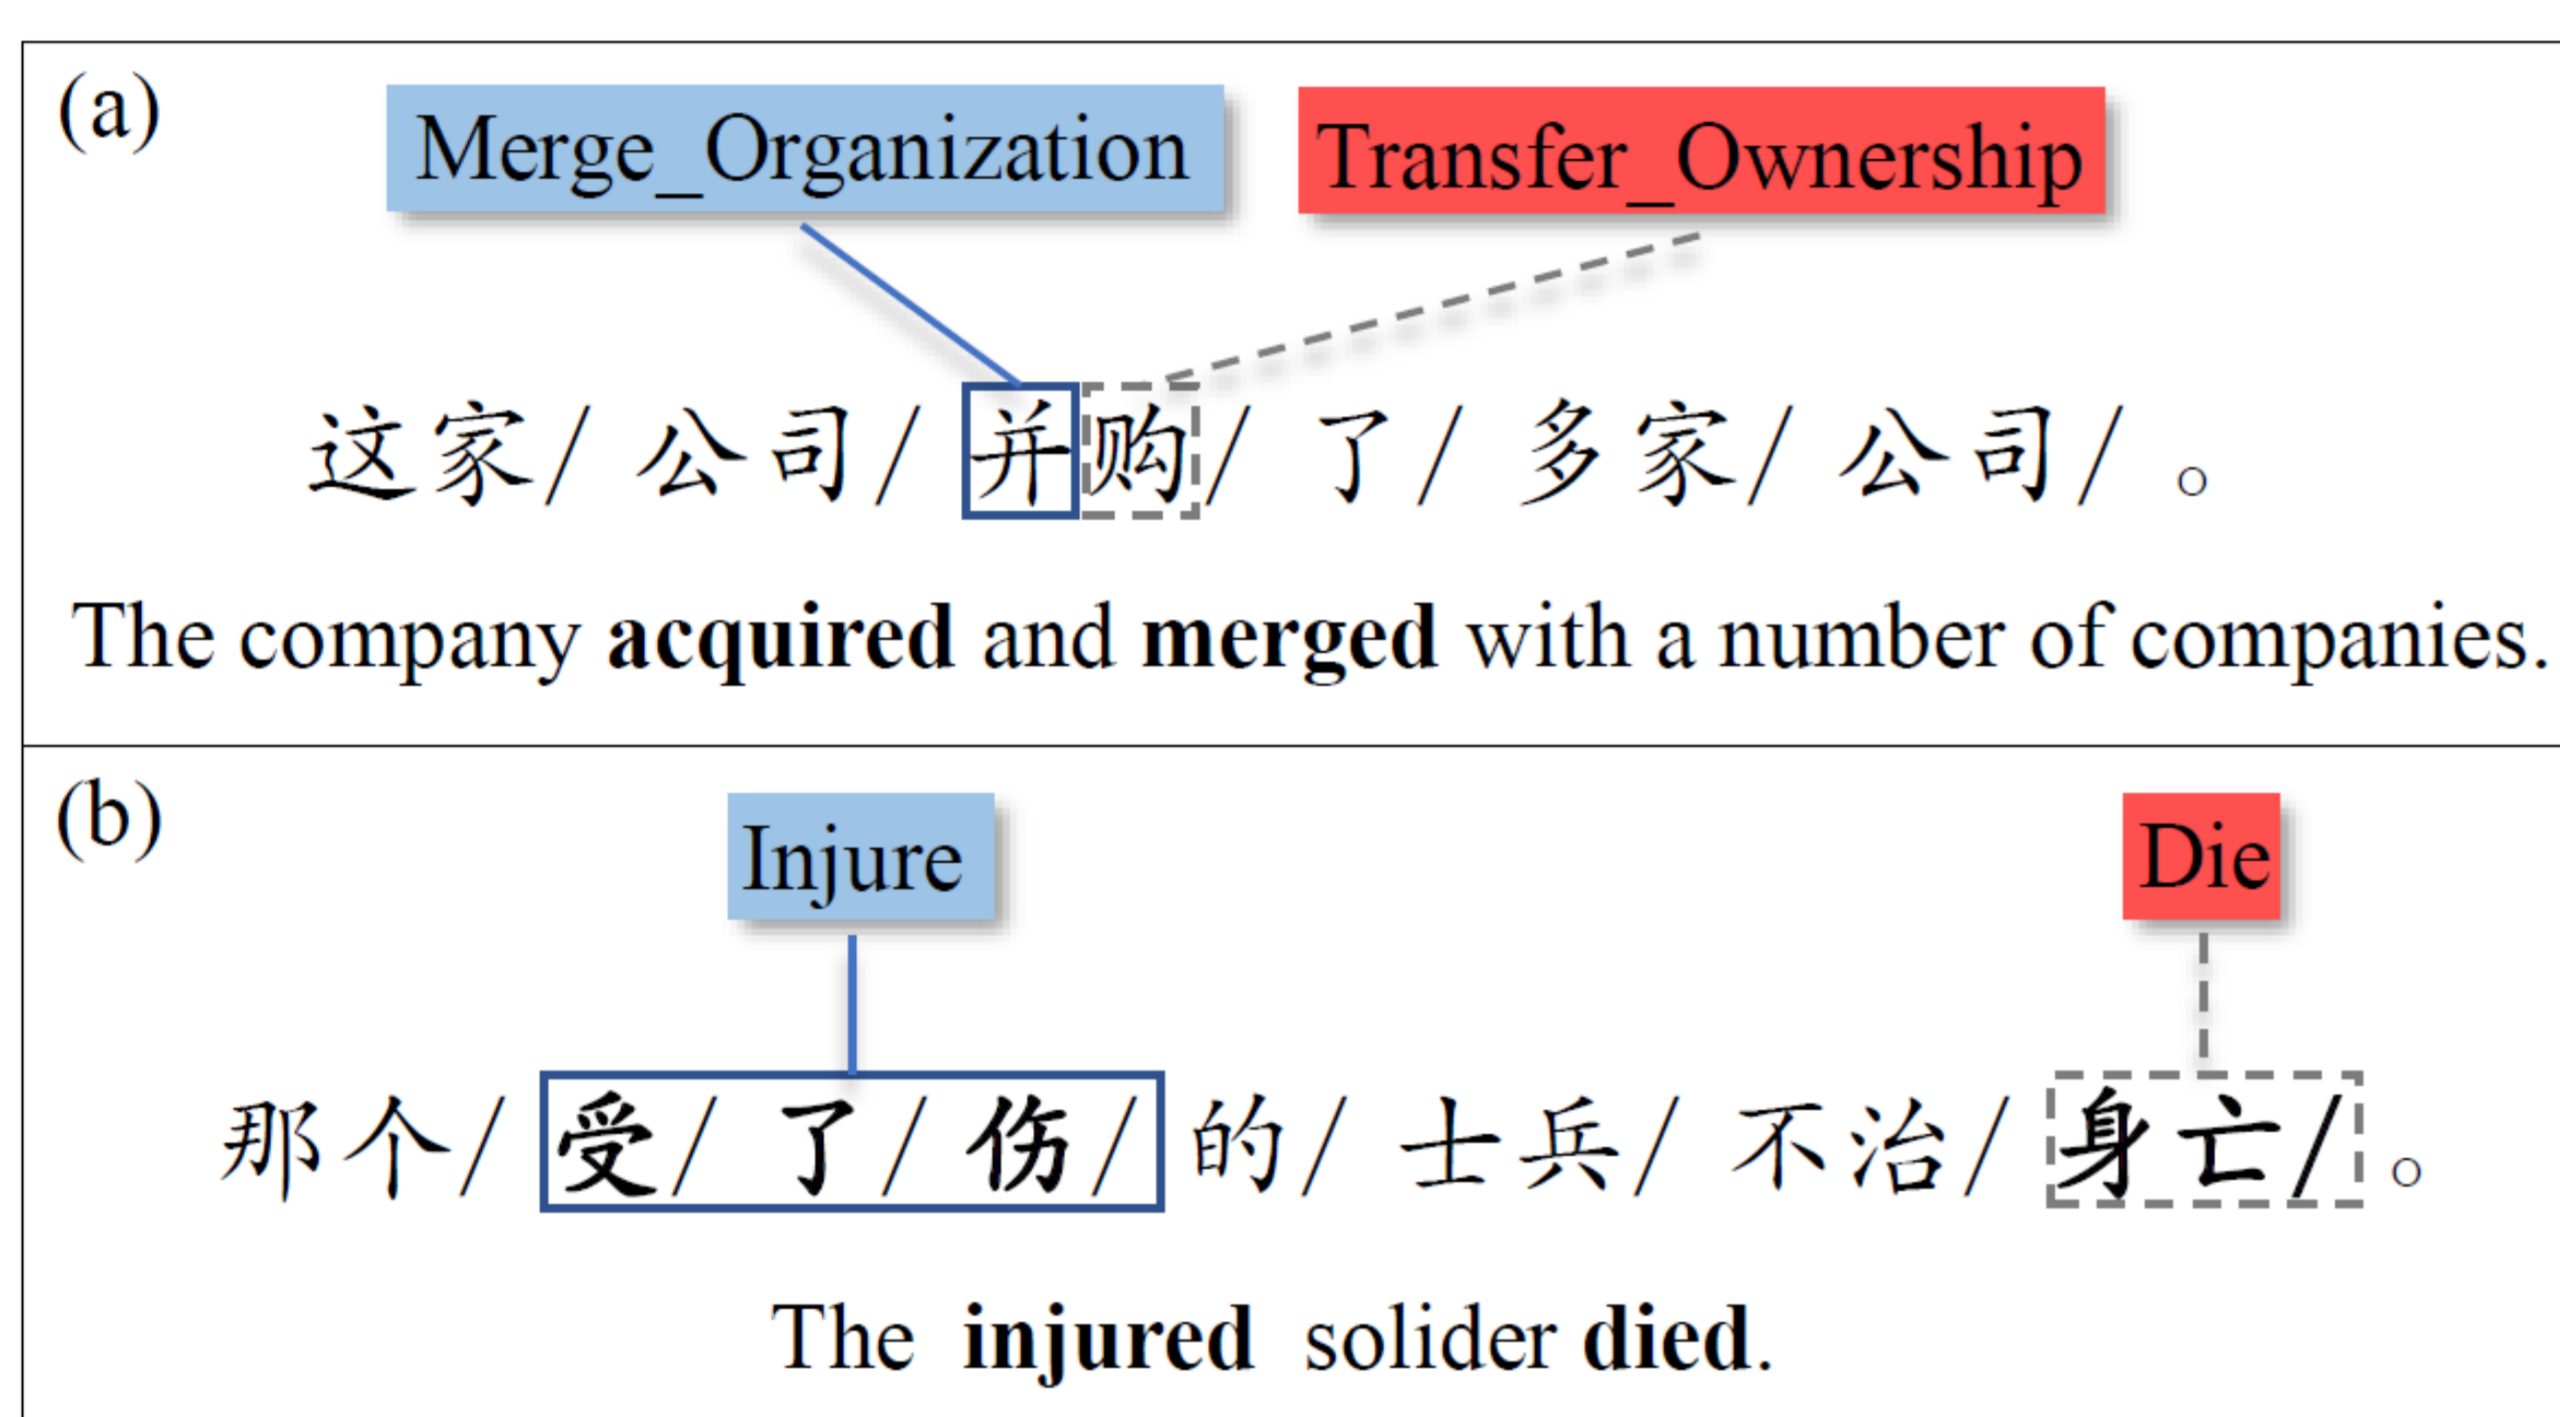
(a)

Merge_Organization

Transfer_Ownership

这家/ 公司/ 并购/ 了/ 多家/ 公司/ 。

The company **acquired** and **merged** with a number of companies.

(b)

Injure

Die

那个/ 受/ 了/ 伤/ 的/ 士兵/ 不治/ 身亡/ 。

The **injured** solider **died**.